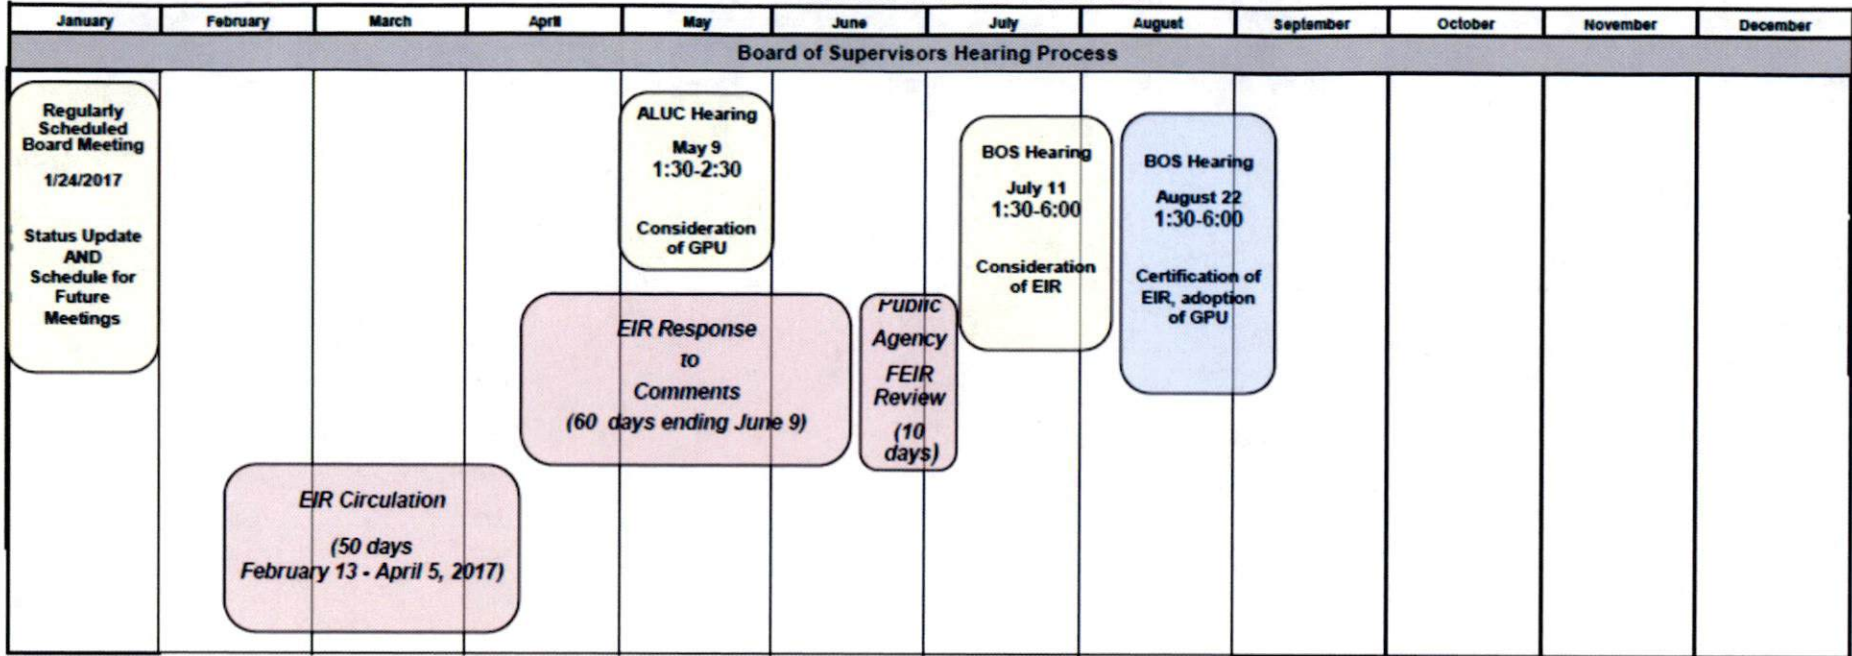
January | February | March | April | May | June | July | August | September | October | November | December

Board of Supervisors Hearing Process

Regularly Scheduled Board Meeting

1/24/2017

Status Update AND Schedule for Future Meetings

ALUC Hearing

May 9
1:30-2:30

Consideration of GPU

BOS Hearing

July 11
1:30-6:00

Consideration of EIR

BOS Hearing

August 22
1:30-6:00

Certification of EIR, adoption of GPU

EIR Response to Comments (60 days ending June 9)

Public Agency FEIR Review (10 days)

EIR Circulation

(50 days February 13 - April 5, 2017)